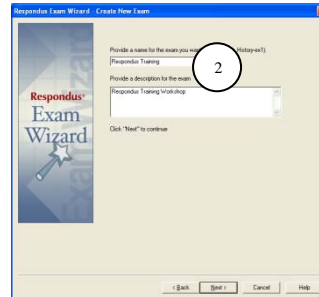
Respondus Exam Wizard - Create New Exam

Respondus
Exam
Wizard

Provide a name for the exam you wa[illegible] History-ex1).
Respondus Training

2

Provide a description for the exam
Respondus Training Workshop

Click "Next" to continue

< Back
Next >
Cancel
Help